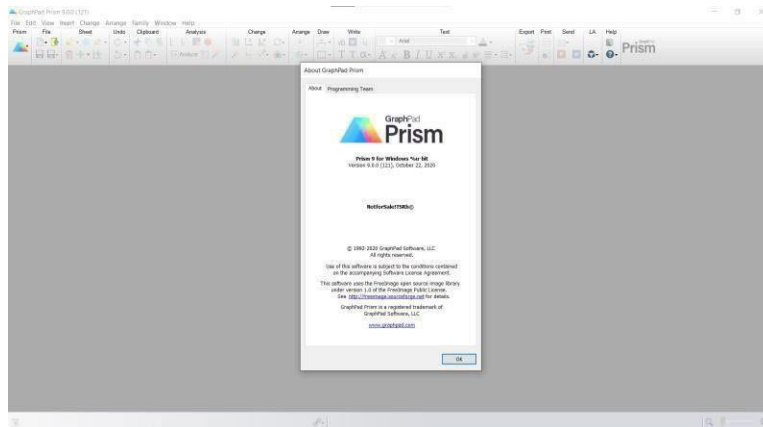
GraphPad Prism 9.0.0 (121)

File Edit View Insert Change Arrange Family Window Help

Prism File Sheet Undo Clipboard Analysis Change Arrange Draw Write Text Export Print Send LA Help

Analyze

Arial

Prism

About GraphPad Prism

About Programming Team

GraphPad
Prism

Prism 9 for Windows 64-bit
Version 9.0.0 (121), October 22, 2020

NotforSale@SRB@

© 1992-2020 GraphPad Software, LLC.
All rights reserved.

Use of this software is subject to the conditions contained on the accompanying Software License Agreement.

This software uses the FreeImage open source image library under version 1.0 of the FreeImage Public License. See http://freeimage.sourceforge.net for details.

GraphPad Prism is a registered trademark of GraphPad Software, LLC.

www.graphpad.com

OK